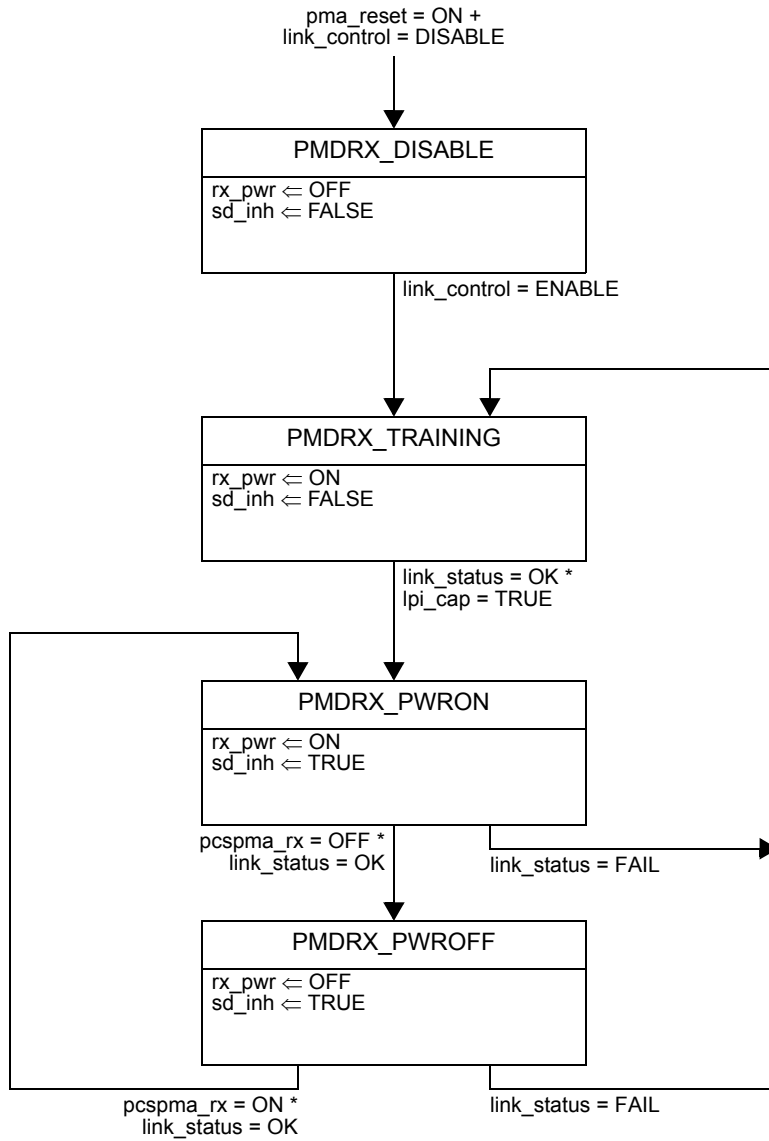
pma_reset = ON +
link_control = DISABLE

PMDRX_DISABLE

rx_pwr $\Leftarrow$ OFF
sd_inh $\Leftarrow$ FALSE

link_control = ENABLE

PMDRX_TRAINING

rx_pwr $\Leftarrow$ ON
sd_inh $\Leftarrow$ FALSE

link_status = OK *
lpi_cap = TRUE

PMDRX_PWRON

rx_pwr $\Leftarrow$ ON
sd_inh $\Leftarrow$ TRUE

pcspma_rx = OFF *
link_status = OK

link_status = FAIL

PMDRX_PWROFF

rx_pwr $\Leftarrow$ OFF
sd_inh $\Leftarrow$ TRUE

pcspma_rx = ON *
link_status = OK

link_status = FAIL